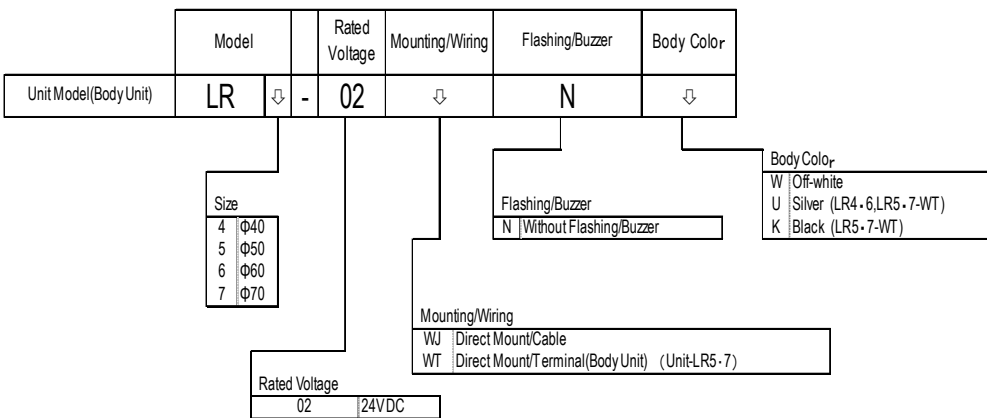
| | Model | | | Rated Voltage | Mounting/Wiring | Flashing/Buzzer | Body Color |
|---|---|---|---|---|---|---|---|
| Unit Model(Body Unit) | LR | ⇩ | - | 02 | ⇩ | N | ⇩ |

Size

| | |
|---|---|
| 4 | Φ40 |
| 5 | Φ50 |
| 6 | Φ60 |
| 7 | Φ70 |

Flashing/Buzzer

| | |
|---|---|
| N | Without Flashing/Buzzer |

Body Color

| | |
|---|---|
| W | Off-white |
| U | Silver (LR4・6,LR5・7-WT) |
| K | Black (LR5・7-WT) |

Mounting/Wiring

| | |
|---|---|
| WJ | Direct Mount/Cable |
| WT | Direct Mount/Terminal(Body Unit) (Unit-LR5・7) |

Rated Voltage

| | |
|---|---|
| 02 | 24VDC |